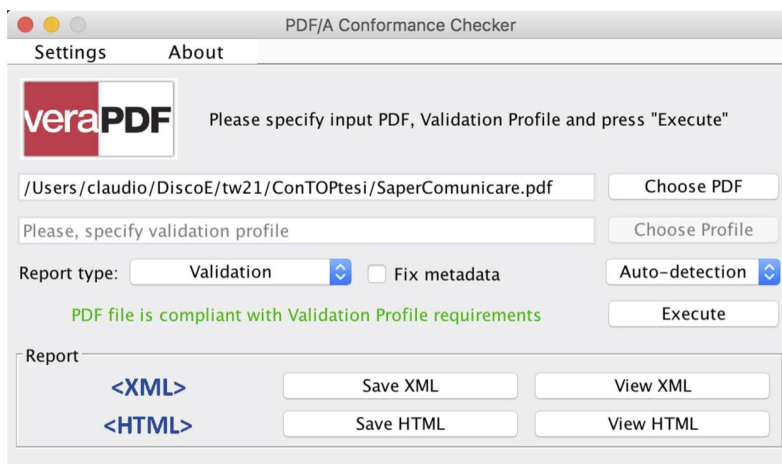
PDF/A Conformance Checker

Settings About

veraPDF

Please specify input PDF, Validation Profile and press "Execute"

/Users/claudio/DiscoE/tw21/ConTOPtesi/SaperComunicare.pdf

Choose PDF

Please, specify validation profile

Choose Profile

Report type: Validation

Fix metadata

Auto-detection

PDF file is compliant with Validation Profile requirements

Execute

Report

<XML>

Save XML

View XML

<HTML>

Save HTML

View HTML